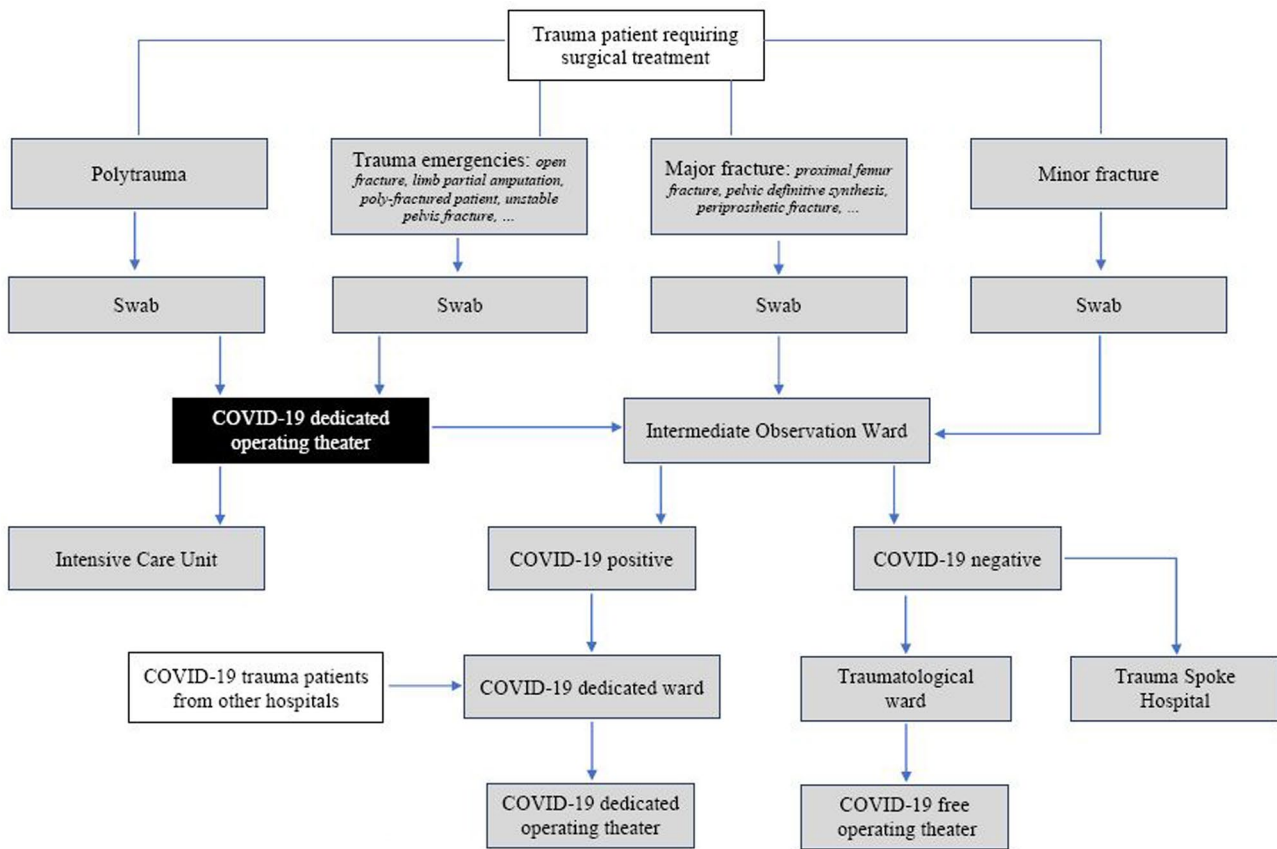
Trauma patient requiring surgical treatment

Polytrauma

Trauma emergencies: *open fracture, limb partial amputation, poly-fractured patient, unstable pelvis fracture, …*

Major fracture: *proximal femur fracture, pelvic definitive synthesis, periprosthetic fracture, …*

Minor fracture

Swab

Swab

Swab

Swab

COVID-19 dedicated operating theater

Intermediate Observation Ward

Intensive Care Unit

COVID-19 positive

COVID-19 negative

COVID-19 trauma patients from other hospitals

COVID-19 dedicated ward

Traumatological ward

Trauma Spoke Hospital

COVID-19 dedicated operating theater

COVID-19 free operating theater